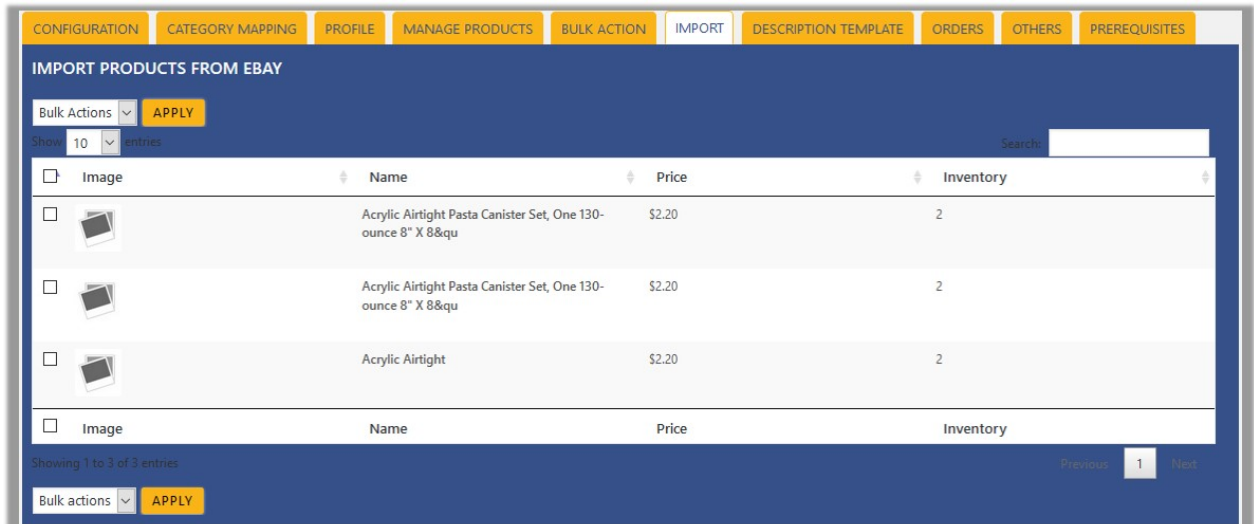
CONFIGURATION | CATEGORY MAPPING | PROFILE | MANAGE PRODUCTS | BULK ACTION | IMPORT | DESCRIPTION TEMPLATE | ORDERS | OTHERS | PREREQUISITES

IMPORT PRODUCTS FROM EBAY

Bulk Actions APPLY

Show 10 entries

Search:

| | Image | Name | Price | Inventory |
|---|---|---|---|---|
| ☐ | | Acrylic Airtight Pasta Canister Set, One 130-ounce 8" X 8&qu | $2.20 | 2 |
| ☐ | | Acrylic Airtight Pasta Canister Set, One 130-ounce 8" X 8&qu | $2.20 | 2 |
| ☐ | | Acrylic Airtight | $2.20 | 2 |
| ☐ | Image | Name | Price | Inventory |

Showing 1 to 3 of 3 entries

Previous 1 Next

Bulk actions APPLY